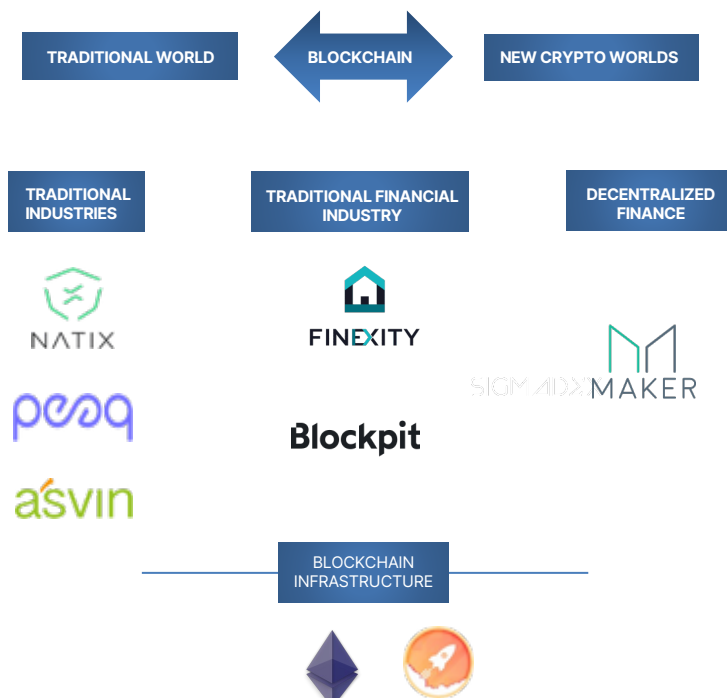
TRADITIONAL WORLD

BLOCKCHAIN

NEW CRYPTO WORLDS

TRADITIONAL INDUSTRIES

TRADITIONAL FINANCIAL INDUSTRY

DECENTRALIZED FINANCE

NATIX

FINEXITY

SIGMADEX MAKER

peaq

Blockpit

asvin

BLOCKCHAIN INFRASTRUCTURE